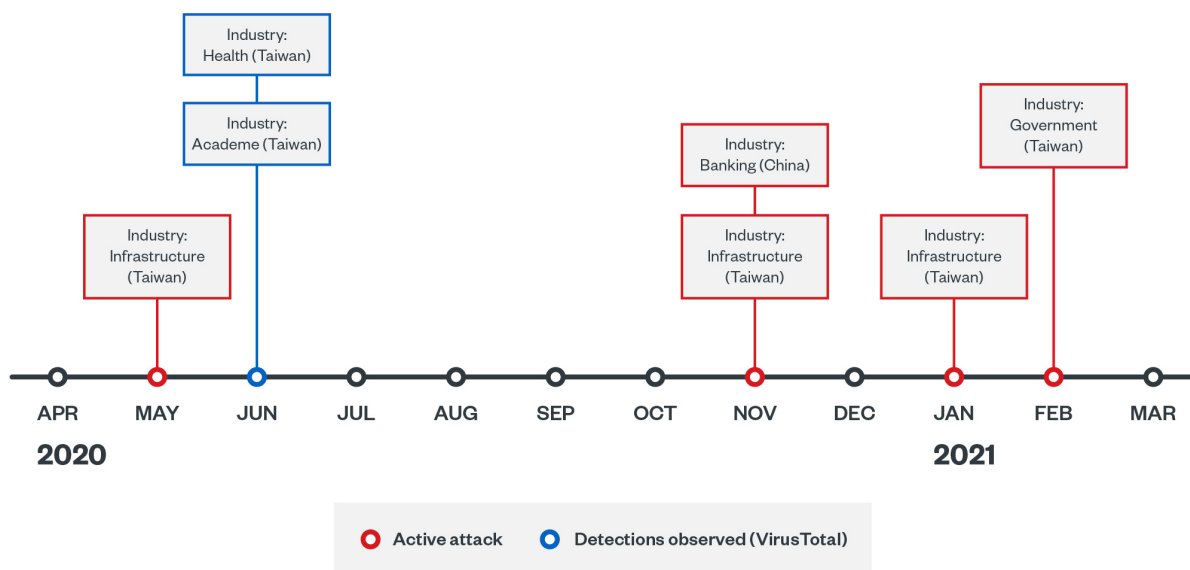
Industry:
Health (Taiwan)

Industry:
Academe (Taiwan)

Industry:
Infrastructure
(Taiwan)

Industry:
Banking (China)

Industry:
Infrastructure
(Taiwan)

Industry:
Infrastructure
(Taiwan)

Industry:
Government
(Taiwan)

APR MAY JUN JUL AUG SEP OCT NOV DEC JAN FEB MAR

2020

2021

Active attack

Detections observed (VirusTotal)